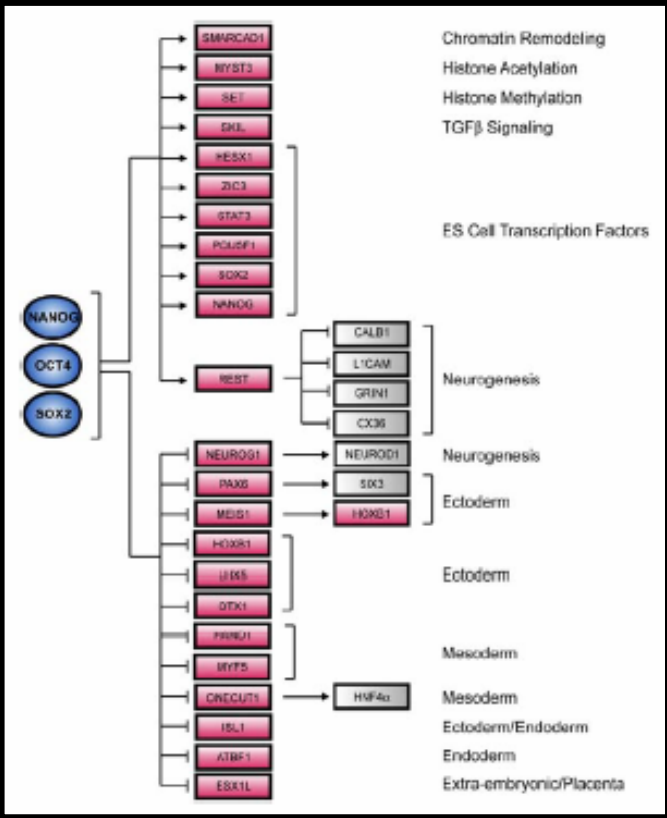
NANOG
OCT4
SOX2

SMARCAD1
MYST3
SET
SKIL
HESX1
ZIC3
STAT3
POU5F1
SOX2
NANOG
REST
NEUROG1
PAX6
MEIS1
HOXB1
LHX5
DTX1
HAND1
MYF5
ONECUT1
ISL1
ATBF1
ESX1L

CALB1
L1CAM
GRIN1
CX36
NEUROD1
SIX3
HOXB1
HNF4α

Chromatin Remodeling
Histone Acetylation
Histone Methylation
TGFβ Signaling
ES Cell Transcription Factors
Neurogenesis
Neurogenesis
Ectoderm
Ectoderm
Mesoderm
Mesoderm
Ectoderm/Endoderm
Endoderm
Extra-embryonic/Placenta